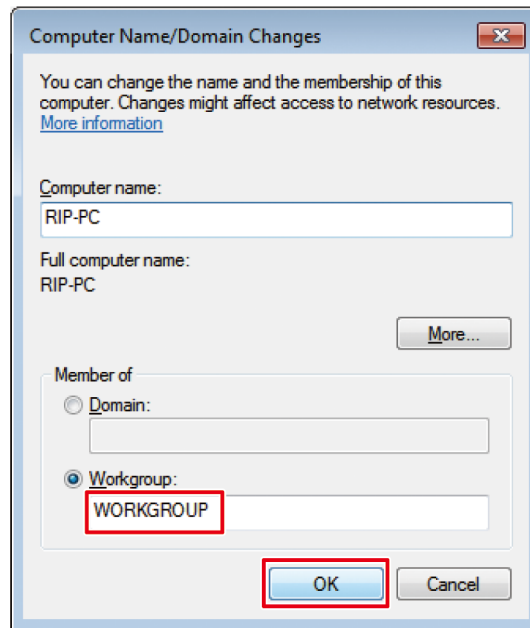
Computer Name/Domain Changes

You can change the name and the membership of this computer. Changes might affect access to network resources. More information

Computer name:
RIP-PC

Full computer name:
RIP-PC

More...

Member of
Domain:

Workgroup:
WORKGROUP

OK
Cancel